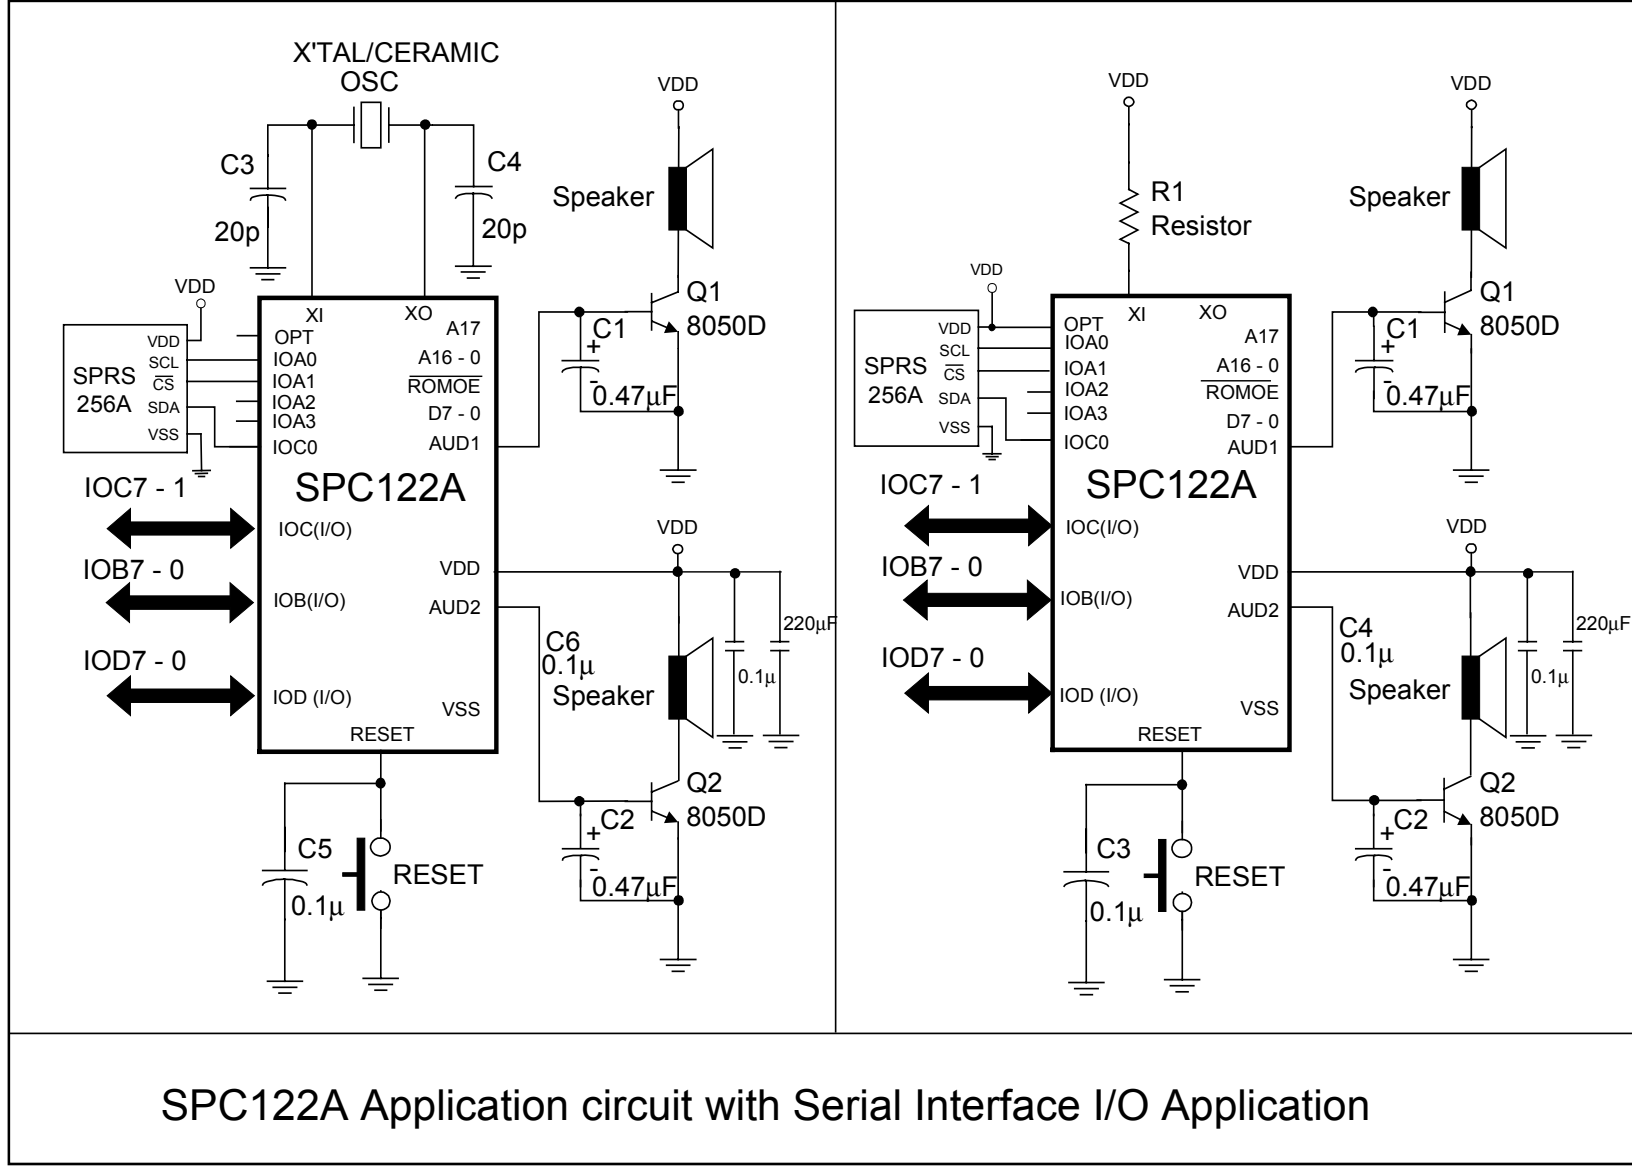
X'TAL/CERAMIC
OSC

C3
20p

C4
20p

VDD

Speaker

Q1
8050D

C1
+
-
0.47$\mu$F

VDD

SPRS
256A

VDD
SCL
$\overline{CS}$
SDA
VSS

XI
XO
OPT
IOA0
IOA1
IOA2
IOA3
IOC0
A17
A16 - 0
$\overline{ROMOE}$
D7 - 0
AUD1

SPC122A

IOC7 - 1
IOC(I/O)
IOB7 - 0
IOB(I/O)
IOD7 - 0
IOD (I/O)

VDD
AUD2
VSS
RESET

VDD

C6
0.1$\mu$
Speaker
0.1$\mu$
220$\mu$F

Q2
8050D
C2
+
-
0.47$\mu$F

C5
0.1$\mu$
RESET

VDD

R1
Resistor

VDD

Speaker

Q1
8050D

C1
+
-
0.47$\mu$F

VDD

SPRS
256A

VDD
SCL
$\overline{CS}$
SDA
VSS

OPT
IOA0
IOA1
IOA2
IOA3
IOC0
XI
XO
A17
A16 - 0
$\overline{ROMOE}$
D7 - 0
AUD1

SPC122A

IOC7 - 1
IOC(I/O)
IOB7 - 0
IOB(I/O)
IOD7 - 0
IOD (I/O)

VDD
AUD2
VSS
RESET

VDD

C4
0.1$\mu$
Speaker
0.1$\mu$
220$\mu$F

Q2
8050D
C2
+
-
0.47$\mu$F

C3
0.1$\mu$
RESET

SPC122A Application circuit with Serial Interface I/O Application